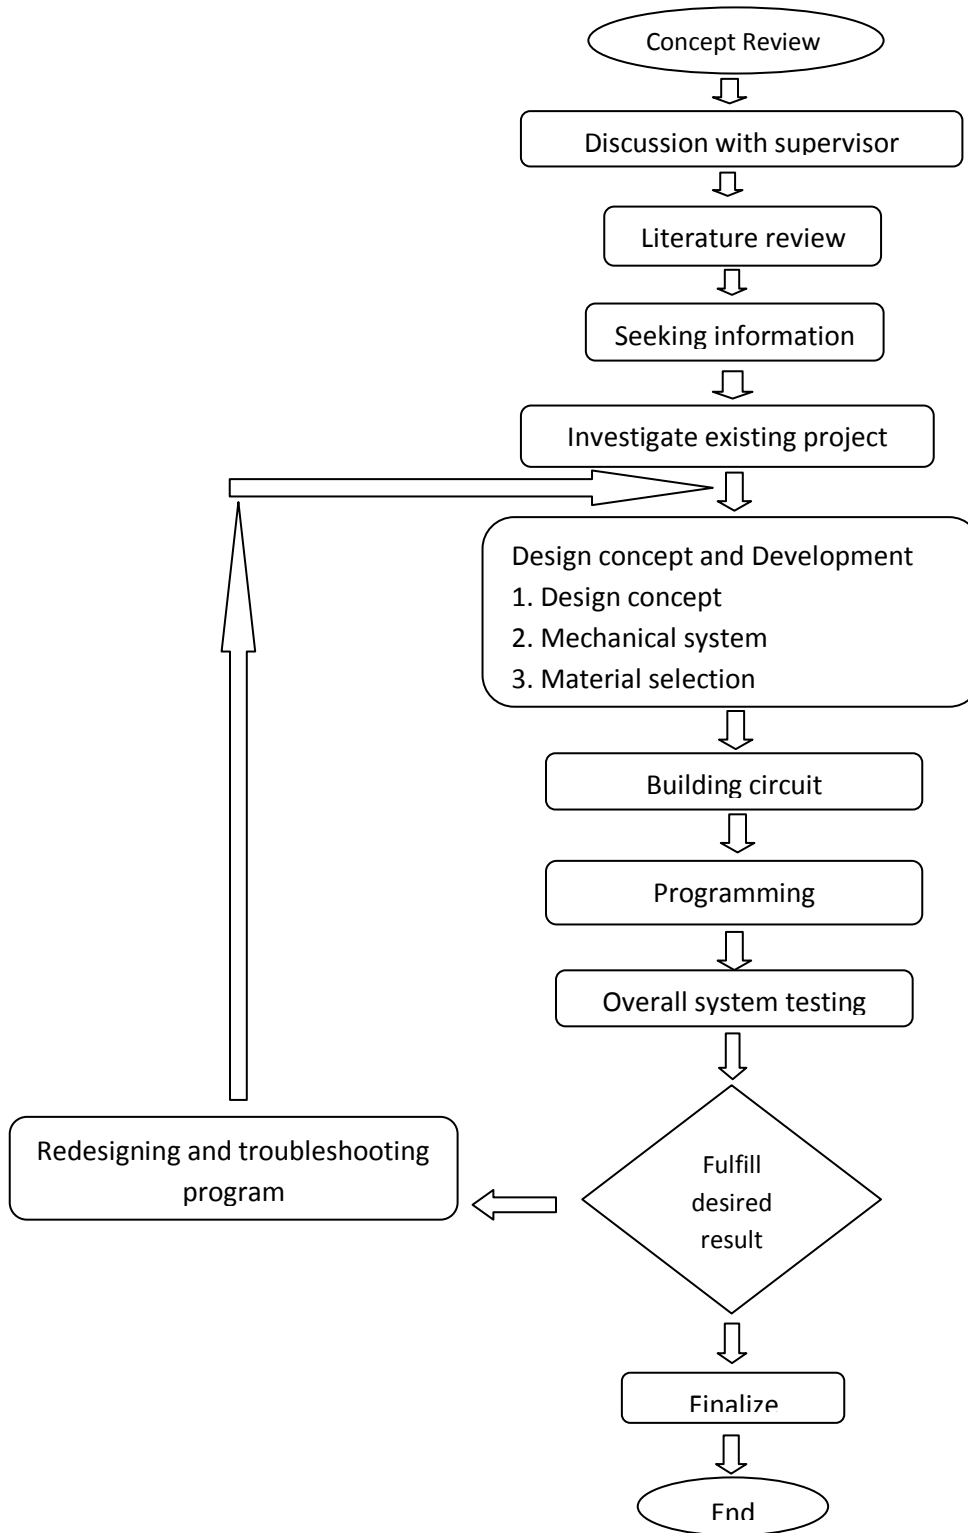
Concept Review

Discussion with supervisor

Literature review

Seeking information

Investigate existing project

Design concept and Development
1. Design concept
2. Mechanical system
3. Material selection

Building circuit

Programming

Overall system testing

Fulfill desired result

Redesigning and troubleshooting program

Finalize

End